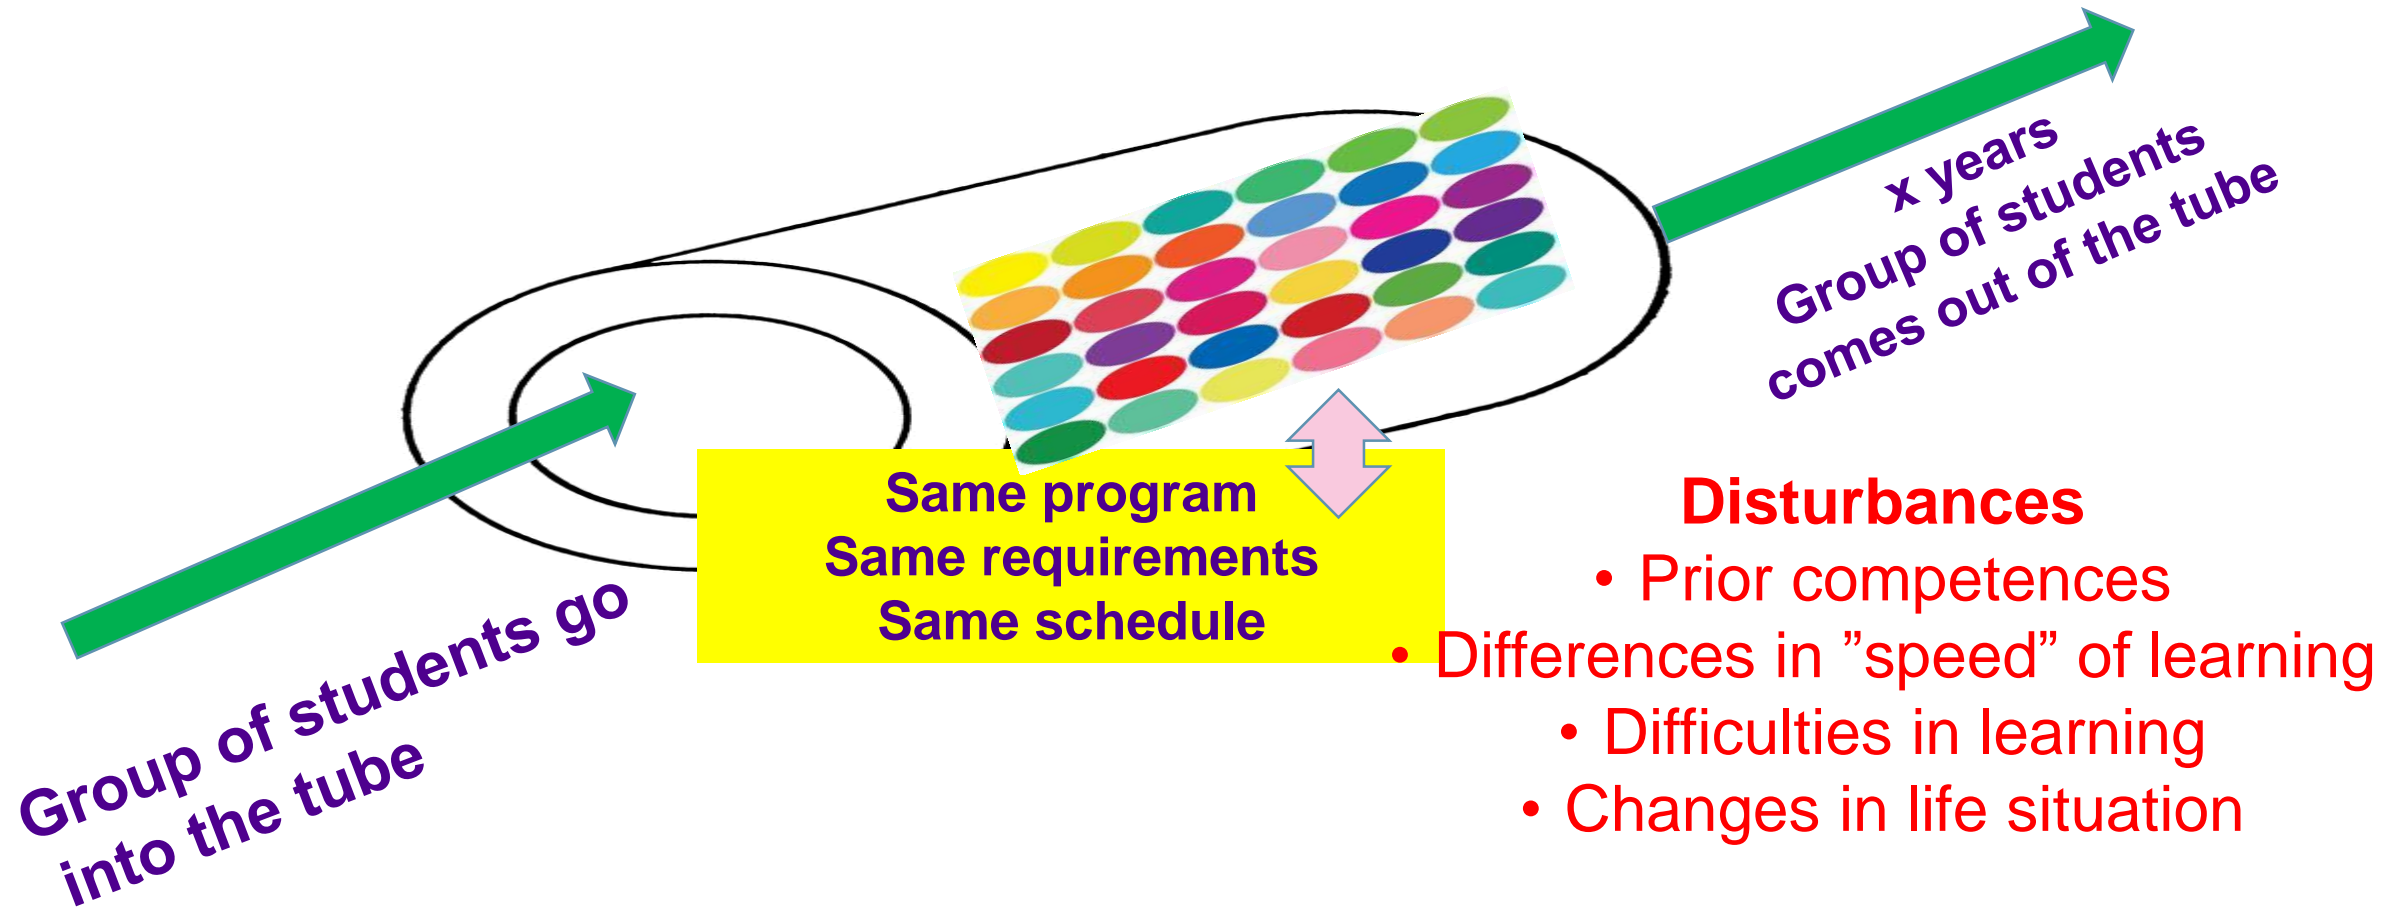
x years
Group of students
comes out of the tube

Same program
Same requirements
Same schedule

Disturbances
• Prior competences
• Differences in ”speed” of learning
• Difficulties in learning
• Changes in life situation

Group of students go
into the tube